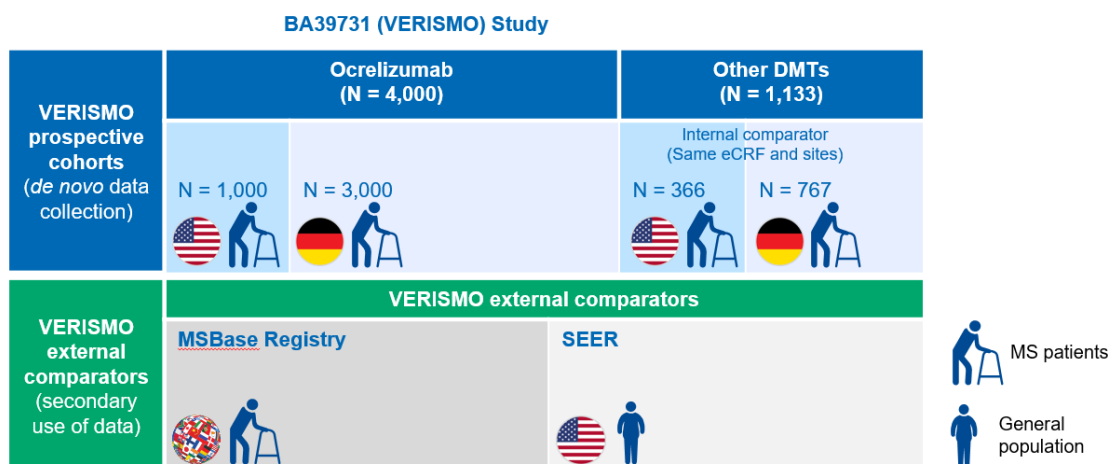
BA39731 (VERISMO) Study

VERISMO prospective cohorts (de novo data collection)

Ocrelizumab (N = 4,000)

Other DMTs (N = 1,133)

Internal comparator (Same eCRF and sites)

N = 1,000

N = 3,000

N = 366

N = 767

VERISMO external comparators (secondary use of data)

VERISMO external comparators

MSBase Registry

SEER

MS patients

General population